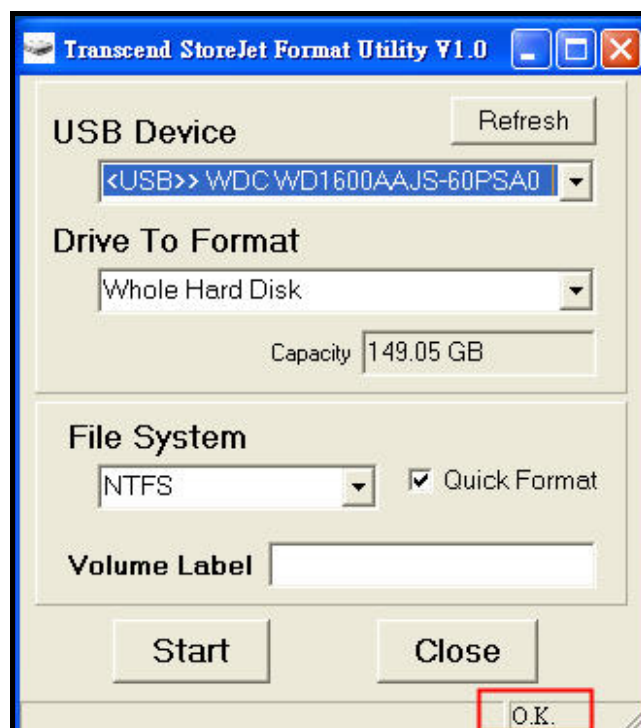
Transcend StoreJet Format Utility V1.0

USB Device

Refresh

<USB>> WDC WD1600AAJS-60PSA0

Drive To Format

Whole Hard Disk

Capacity 149.05 GB

File System

NTFS

Quick Format

Volume Label

Start

Close

O.K.